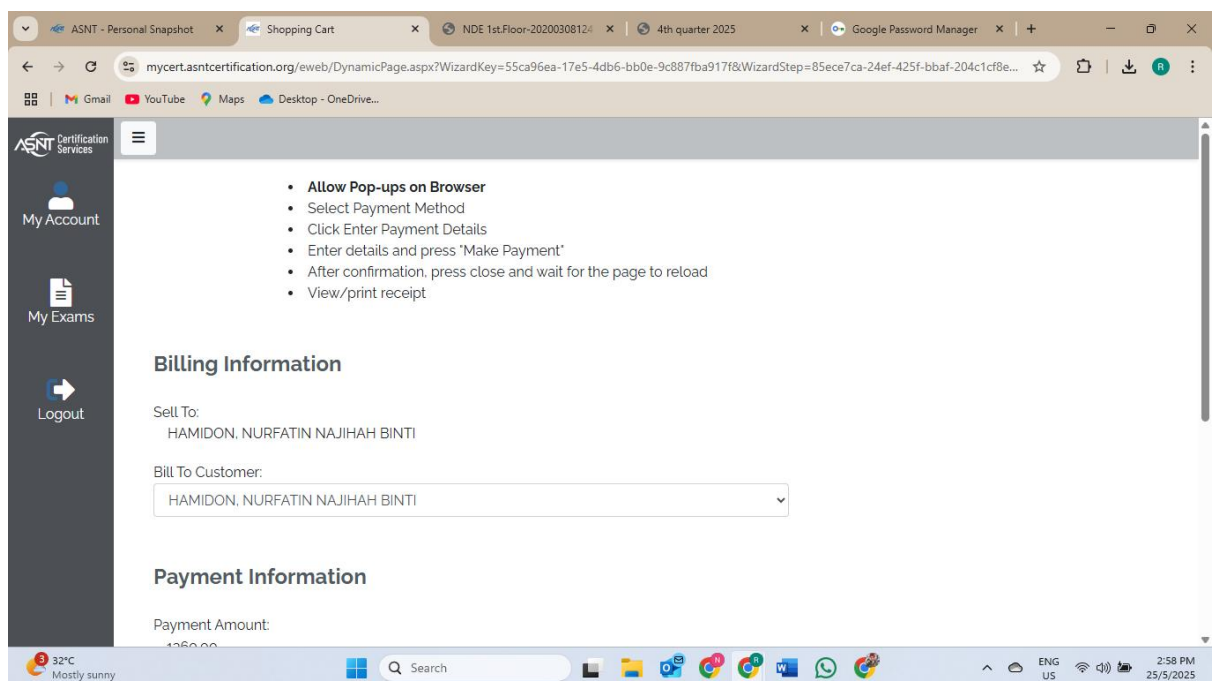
ASNT - Personal Snapshot ×
Shopping Cart ×
NDE 1st.Floor-20200308124 ×
4th quarter 2025 ×
Google Password Manager ×
+

mycert.asntcertification.org/eweb/DynamicPage.aspx?WizardKey=55ca96ea-17e5-4db6-bb0e-9c887fba917f&WizardStep=85ece7ca-24ef-425f-bbaf-204c1cf8e...

Gmail YouTube Maps Desktop - OneDrive...

ASNT Certification Services

My Account

My Exams

Logout

• Allow Pop-ups on Browser
• Select Payment Method
• Click Enter Payment Details
• Enter details and press "Make Payment"
• After confirmation, press close and wait for the page to reload
• View/print receipt

Billing Information

Sell To:
HAMIDON, NURFATIN NAJIHAH BINTI

Bill To Customer:
HAMIDON, NURFATIN NAJIHAH BINTI

Payment Information

Payment Amount:
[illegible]

3
32°C
Mostly sunny

Search

ENG
US

2:58 PM
25/5/2025